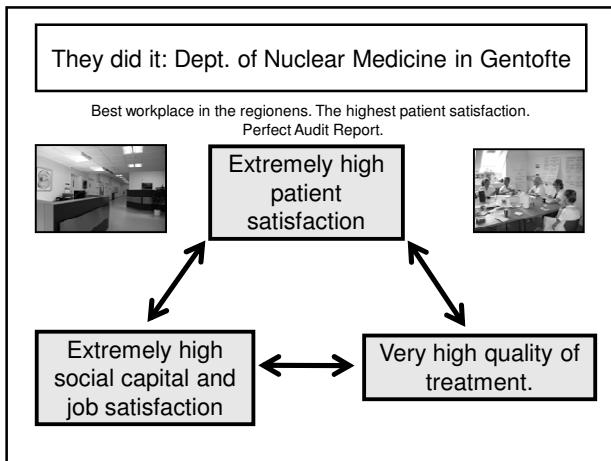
They did it: Dept. of Nuclear Medicine in Gentofte

Best workplace in the regionens. The highest patient satisfaction. Perfect Audit Report.

Extremely high patient satisfaction

Extremely high social capital and job satisfaction

Very high quality of treatment.